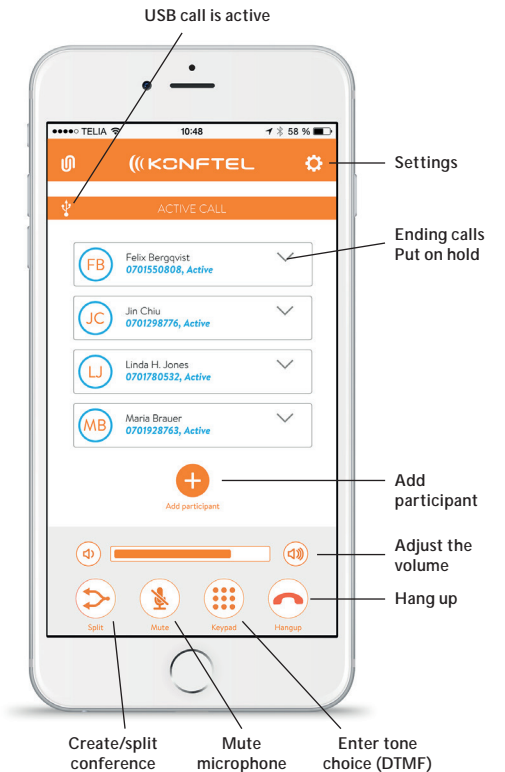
USB call is active

●●●●○ TELIA 10:48 58 %

KONFTEL

Settings

ACTIVE CALL

Ending calls
Put on hold

FB Felix Bergqvist
0701550808, Active

JC Jin Chiu
0701298776, Active

LJ Linda H. Jones
0701780532, Active

MB Maria Brauer
0701928763, Active

Add participant

Add
participant

Adjust the
volume

Hang up

Split Mute Keypad Hangup

Create/split
conference

Mute
microphone

Enter tone
choice (DTMF)